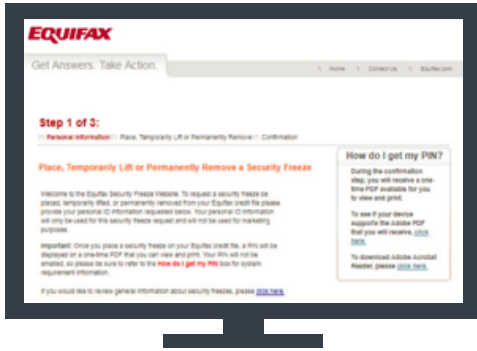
EQUIFAX

Get Answers. Take Action.

Home | Contact Us | Equifax.com

Step 1 of 3:

Personal Information | Place, Temporarily Lift or Permanently Remove | Confirmation

Place, Temporarily Lift or Permanently Remove a Security Freeze

Welcome to the Equifax Security Freeze Website. To request a security freeze be placed, temporarily lifted, or permanently removed from your Equifax credit file please provide your personal ID information requested below. Your personal ID information will only be used for this security freeze request and will not be used for marketing purposes.

Important: Once you place a security freeze on your Equifax credit file, a PIN will be displayed on a one-time PDF that you can view and print. Your PIN will not be emailed, so please be sure to refer to the How do I get my PIN box for system requirement information.

If you would like to review general information about security freezes, please click here.

How do I get my PIN?

During the confirmation step, you will receive a one-time PDF available for you to view and print.

To see if your device supports the Adobe PDF that you will receive, click here.

To download Adobe Acrobat Reader, please click here.